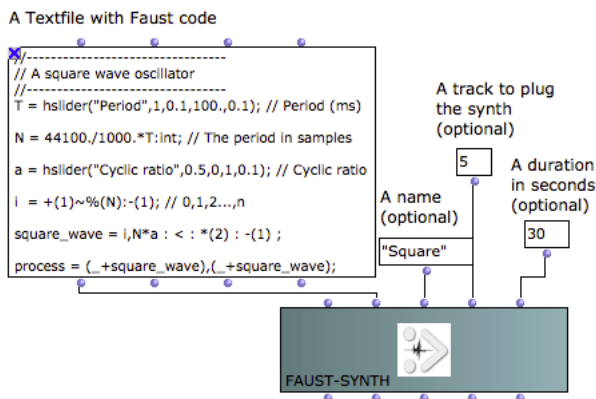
A Textfile with Faust code

//-----------------------------------
// A square wave oscillator
//-----------------------------------
T = hslider("Period",1,0.1,100.,0.1); // Period (ms)

N = 44100./1000.*T:int; // The period in samples

a = hslider("Cyclic ratio",0.5,0,1,0.1); // Cyclic ratio

i = +(1)~%(N):-(1); // 0,1,2...,n

square_wave = i,N*a : < : *(2) : -(1) ;

process = (_+square_wave),(_+square_wave);

A track to plug the synth (optional)

5

A duration in seconds (optional)

30

A name (optional)

"Square"

FAUST-SYNTH